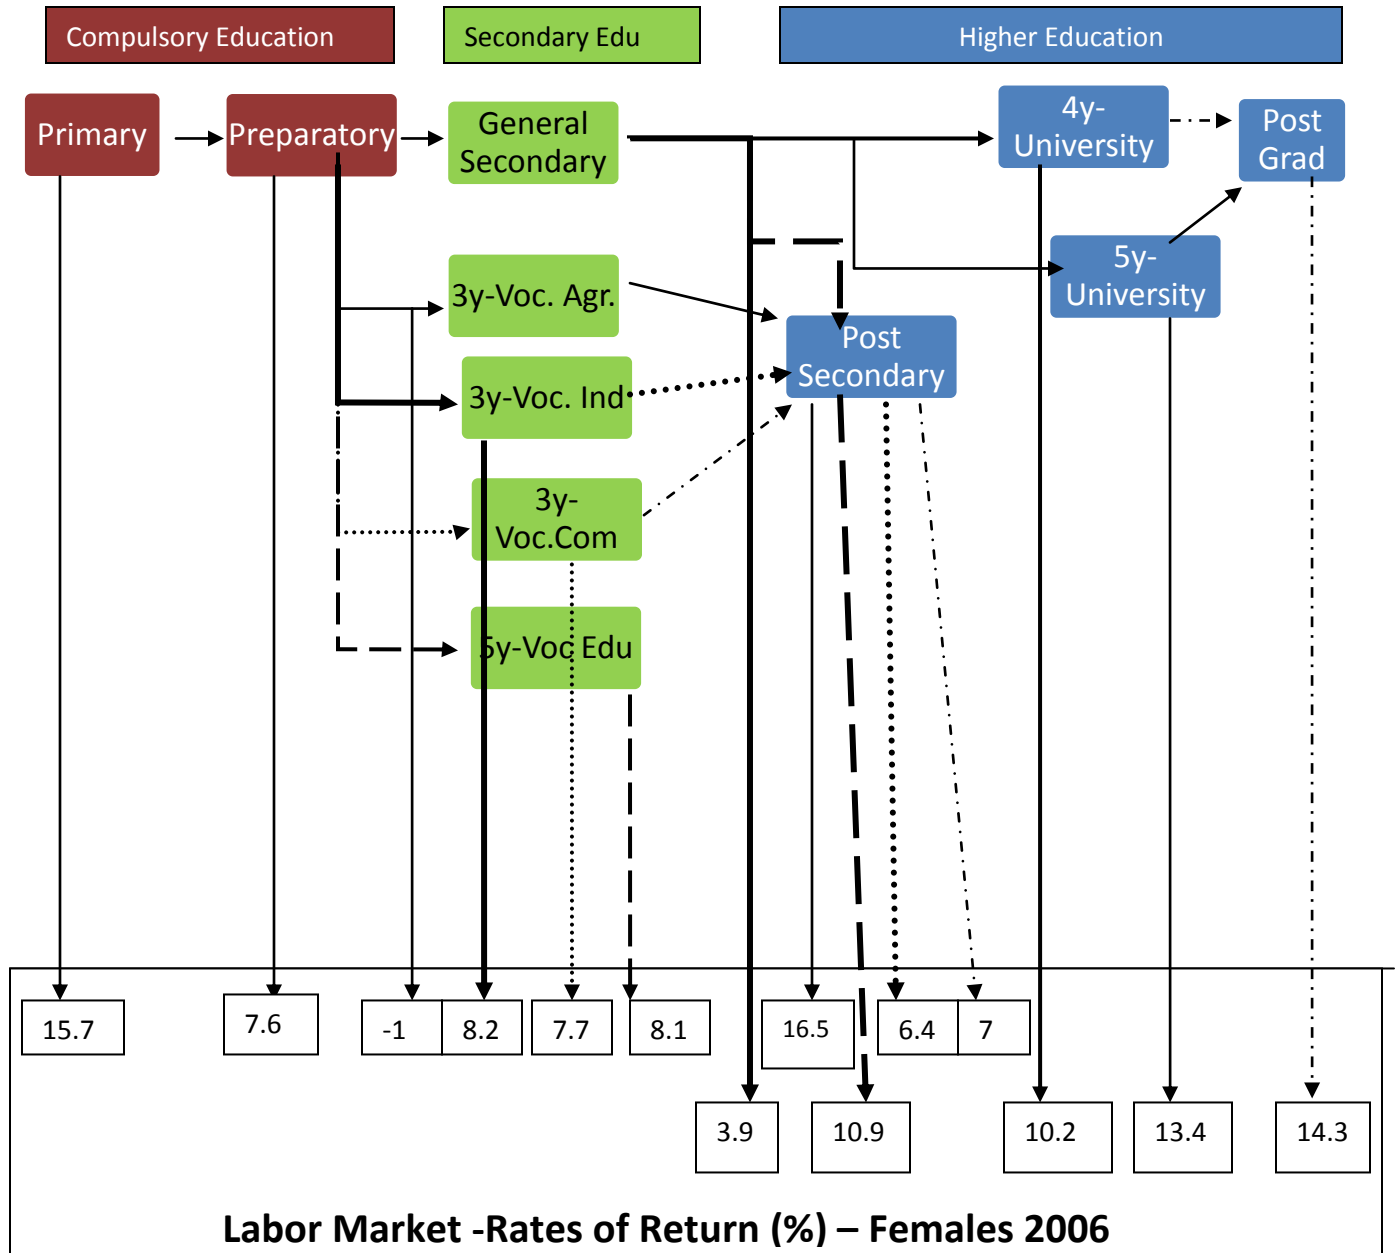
Compulsory Education

Secondary Edu

Higher Education

Primary

Preparatory

General Secondary

4y-University

Post Grad

5y-University

3y-Voc. Agr.

Post Secondary

3y-Voc. Ind

3y-Voc.Com

5y-Voc Edu

15.7

7.6

-1

8.2

7.7

8.1

16.5

6.4

7

3.9

10.9

10.2

13.4

14.3

Labor Market -Rates of Return (%) – Females 2006